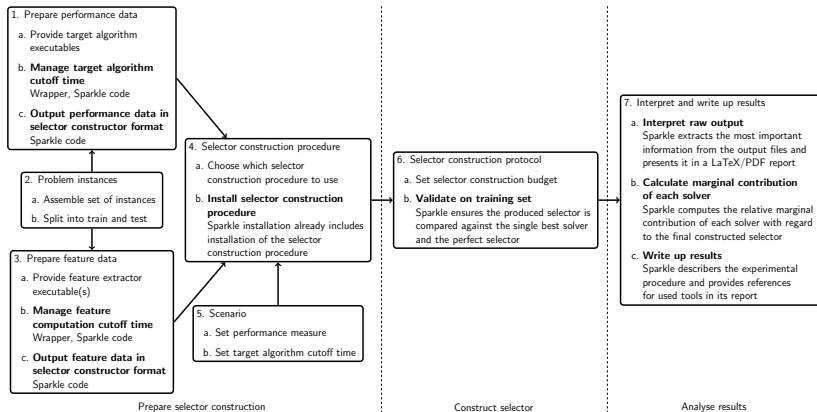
1. Prepare performance data

a. Provide target algorithm executables

b. **Manage target algorithm cutoff time**
Wrapper, Sparkle code

c. **Output performance data in selector constructor format**
Sparkle code

2. Problem instances

a. Assemble set of instances

b. Split into train and test

3. Prepare feature data

a. Provide feature extractor executable(s)

b. **Manage feature computation cutoff time**
Wrapper, Sparkle code

c. **Output feature data in selector constructor format**
Sparkle code

4. Selector construction procedure

a. Choose which selector construction procedure to use

b. **Install selector construction procedure**
Sparkle installation already includes installation of the selector construction procedure

5. Scenario

a. Set performance measure

b. Set target algorithm cutoff time

6. Selector construction protocol

a. Set selector construction budget

b. **Validate on training set**
Sparkle ensures the produced selector is compared against the single best solver and the perfect selector

7. Interpret and write up results

a. **Interpret raw output**
Sparkle extracts the most important information from the output files and presents it in a LaTeX/PDF report

b. **Calculate marginal contribution of each solver**
Sparkle computes the relative marginal contribution of each solver with regard to the final constructed selector

c. **Write up results**
Sparkle describers the experimental procedure and provides references for used tools in its report

Prepare selector construction

Construct selector

Analyse results